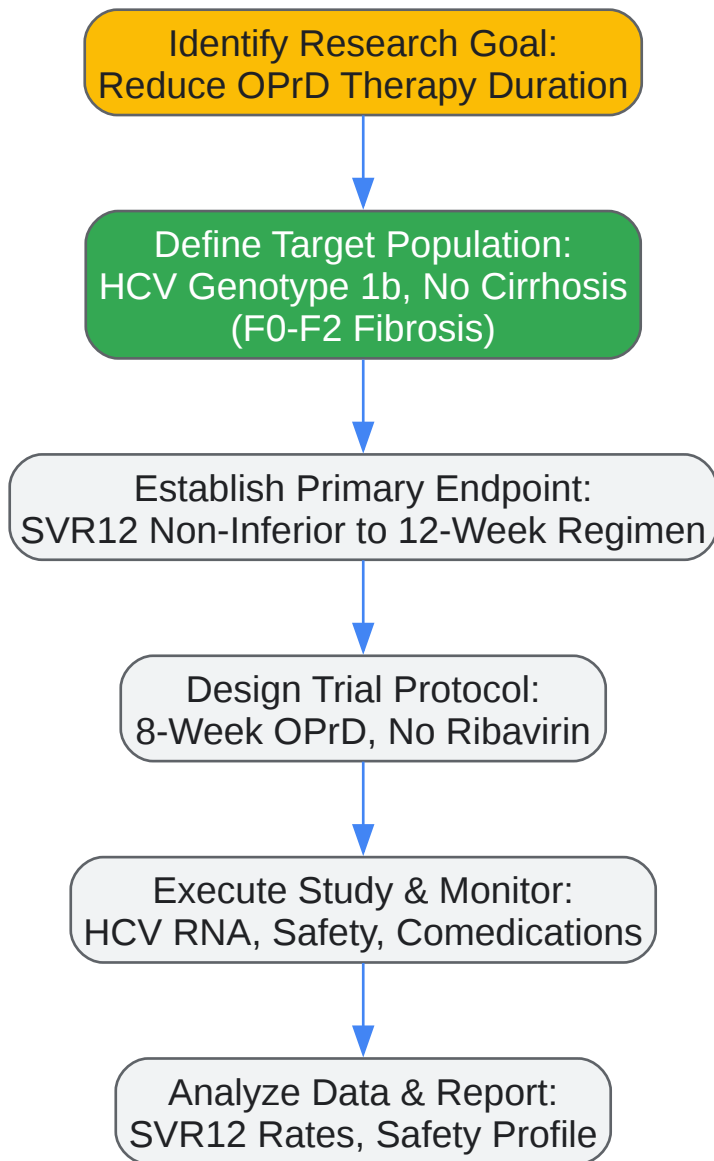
Identify Research Goal:
Reduce OPrD Therapy Duration

Define Target Population:
HCV Genotype 1b, No Cirrhosis
(F0-F2 Fibrosis)

Establish Primary Endpoint:
SVR12 Non-Inferior to 12-Week Regimen

Design Trial Protocol:
8-Week OPrD, No Ribavirin

Execute Study & Monitor:
HCV RNA, Safety, Comedications

Analyze Data & Report:
SVR12 Rates, Safety Profile